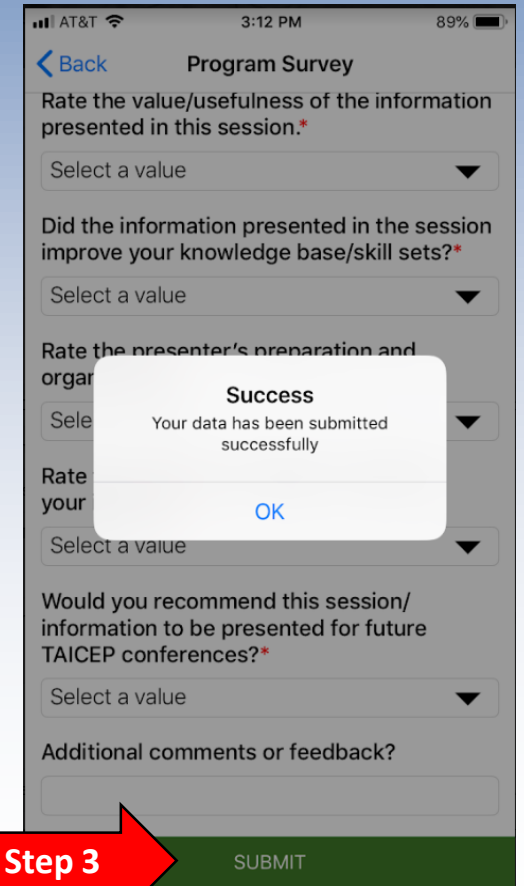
AT&T 3:12 PM 89%

Back Program Survey

Rate the value/usefulness of the information presented in this session.*

Select a value

Did the information presented in the session improve your knowledge base/skill sets?*

Select a value

Rate the presenter's preparation and organ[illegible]

Sele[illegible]

Rate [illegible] your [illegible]

Select a value

Success
Your data has been submitted successfully

OK

Would you recommend this session/ information to be presented for future TAICEP conferences?*

Select a value

Additional comments or feedback?

Step 3

SUBMIT